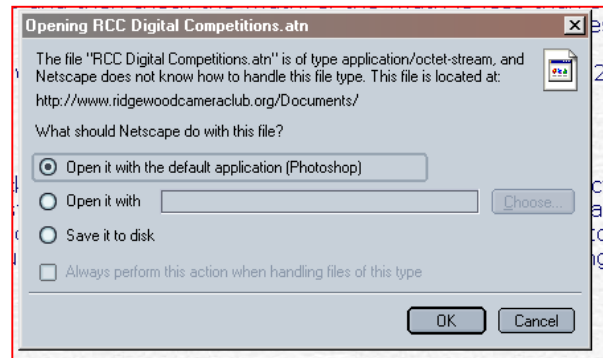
Opening RCC Digital Competitions.atn

The file "RCC Digital Competitions.atn" is of type application/octet-stream, and Netscape does not know how to handle this file type. This file is located at:

http://www.ridgewoodcameraclub.org/Documents/

What should Netscape do with this file?

Open it with the default application (Photoshop)

Open it with

Choose...

Save it to disk

Always perform this action when handling files of this type

OK

Cancel